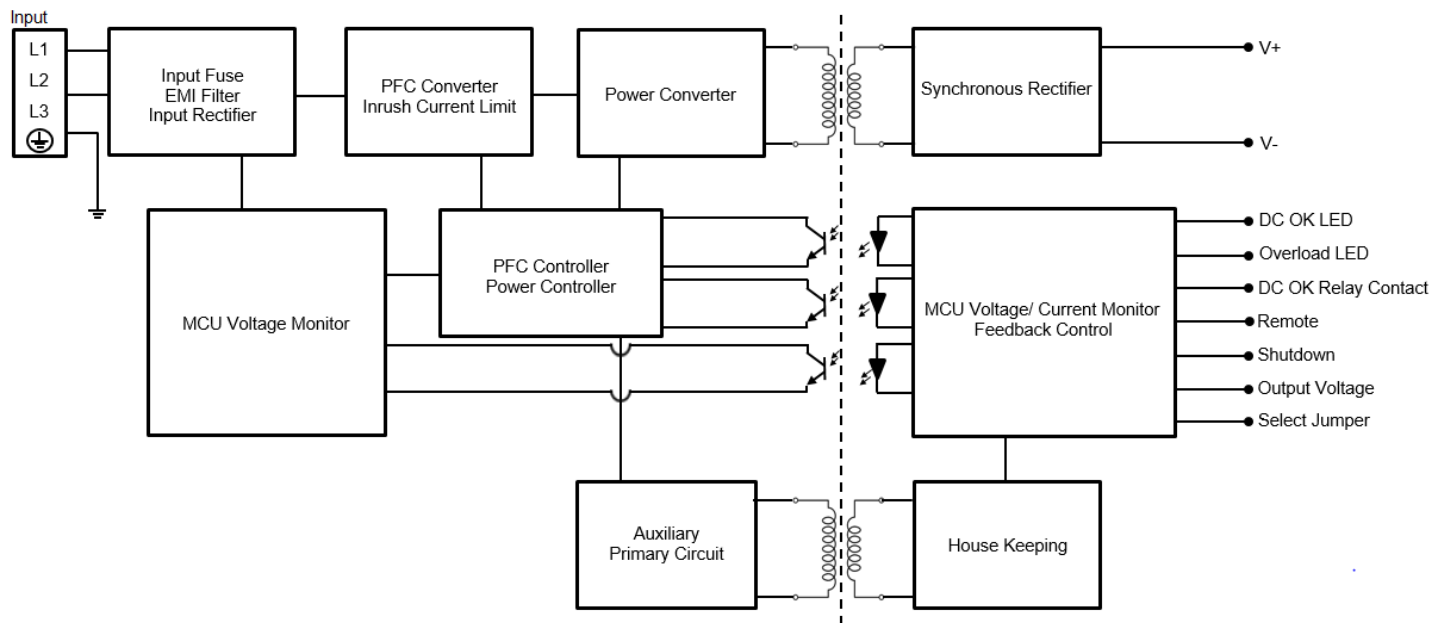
Input
L1
L2
L3

Input Fuse
EMI Filter
Input Rectifier

PFC Converter
Inrush Current Limit

Power Converter

Synchronous Rectifier

V+
V-

MCU Voltage Monitor

PFC Controller
Power Controller

MCU Voltage/ Current Monitor
Feedback Control

DC OK LED
Overload LED
DC OK Relay Contact
Remote
Shutdown
Output Voltage
Select Jumper

Auxiliary
Primary Circuit

House Keeping